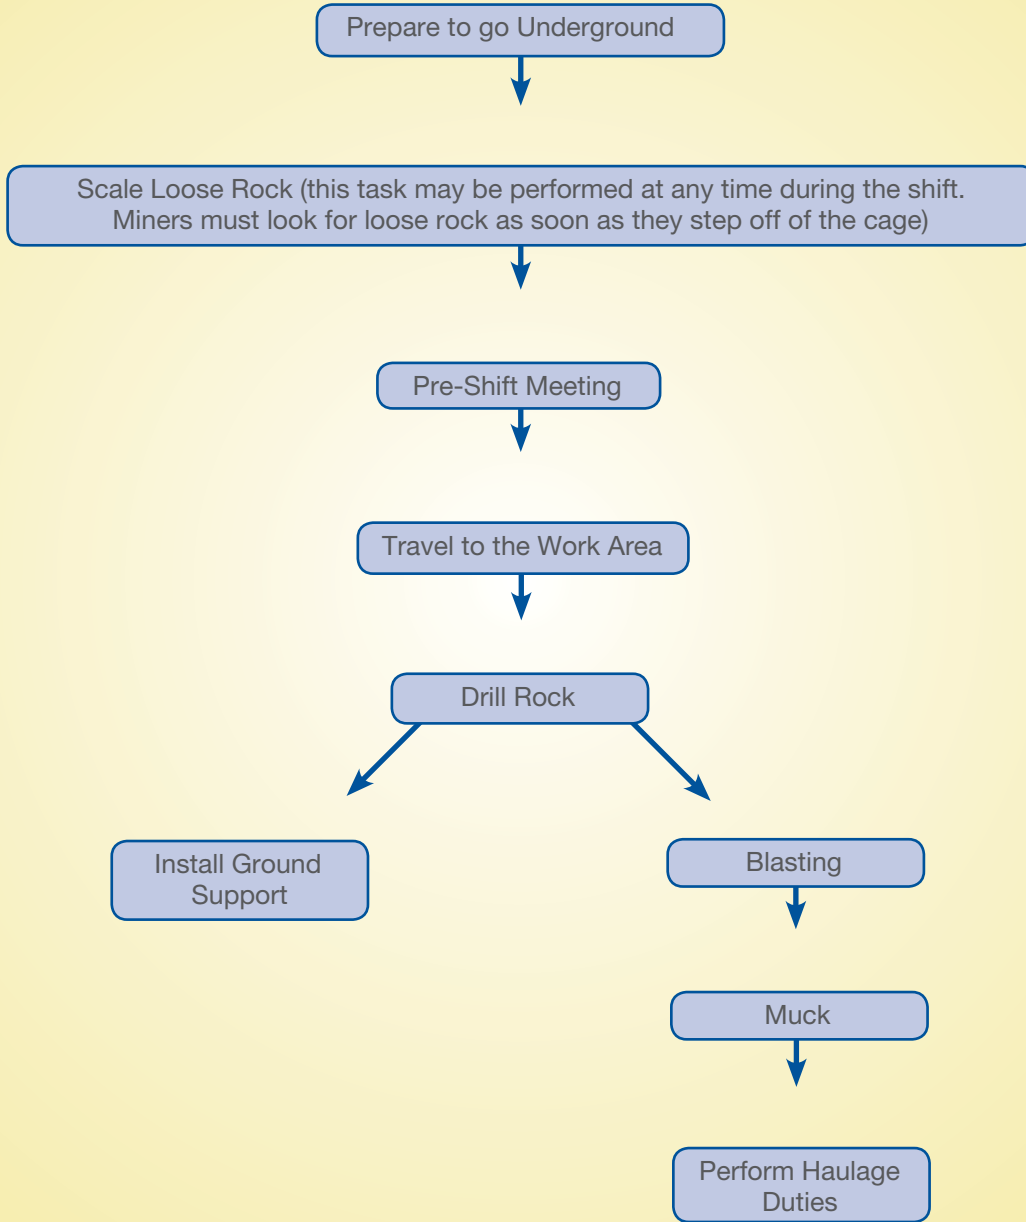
Prepare to go Underground

Scale Loose Rock (this task may be performed at any time during the shift. Miners must look for loose rock as soon as they step off of the cage)

Pre-Shift Meeting

Travel to the Work Area

Drill Rock

Install Ground Support

Blasting

Muck

Perform Haulage Duties